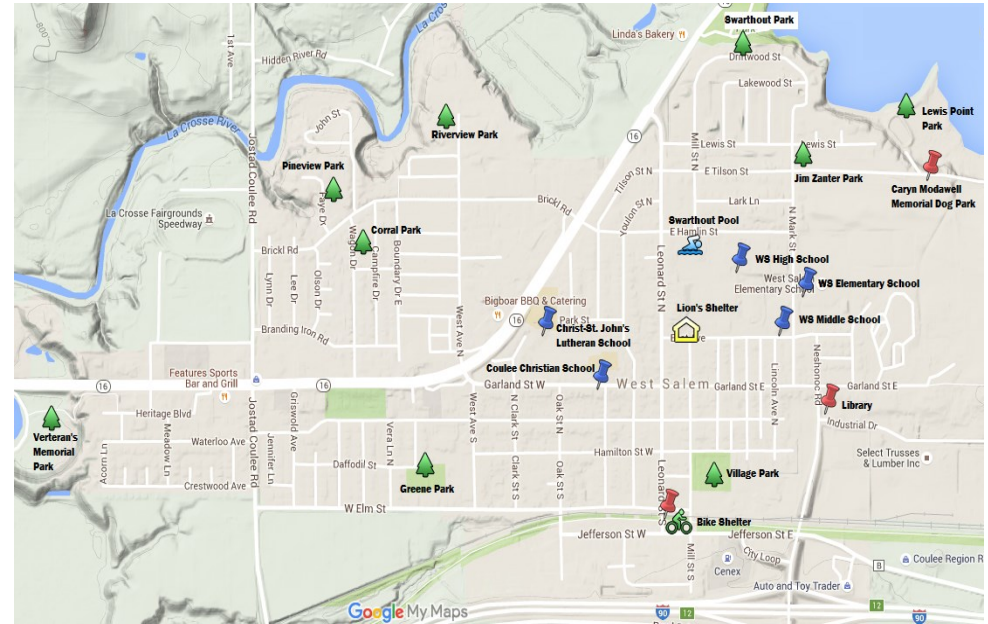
La Crosse River
Hidden River Rd
1st Ave
La Crosse Fairgrounds Speedway
Jostad Coulee Rd
John St
Riverview Park
Pineview Park
Faye Dr
Corral Park
Brickl Rd
Lynn Dr
Lee Dr
Olson Dr
Weigh Dr
Campfire Dr
Boundary Dr E
West Ave N
Branding Iron Rd
Swarthout Park
Linda's Bakery
Driftwood St
Lakewood St
Lewis Point Park
Lewis St
Lewis St
Mill St N
E Tilson St
Tilson St N
Jim Zanter Park
Caryn Modawell Memorial Dog Park
Lark Ln
Youlon St N
Swarthout Pool
E Hamlin St
N Mark St
WS High School
West Salem Elementary School
WS Elementary School
Leonard St N
Lion's Shelter
WS Middle School
Bigboar BBQ & Catering
Park St
Christ-St. John's Lutheran School
Neshonoc Rd
Coulee Christian School
Features Sports Bar and Grill
16
16
16
16
Garland St W
West Salem
Garland St E
Garland St E
Lincoln Ave N
Library
Industrial Dr
Heritage Blvd
Verteran's Memorial Park
Acorn Ln
Meadow Ln
Waterloo Ave
Griswold Ave
Jennifer Ln
Vera Ln N
West Ave S
N Clark St
Oak St N
Daffodil St
Clark St S
Oak St S
Hamilton St W
Select Trusses & Lumber Inc
Crestwood Ave
Greene Park
Village Park
W Elm St
Leonard St S
Bike Shelter
Jefferson St W
Jefferson St E
City Loop
Mill St S
Cenex
Auto and Toy Trader
Coulee Region R
B
12
12
90
90
Google My Maps